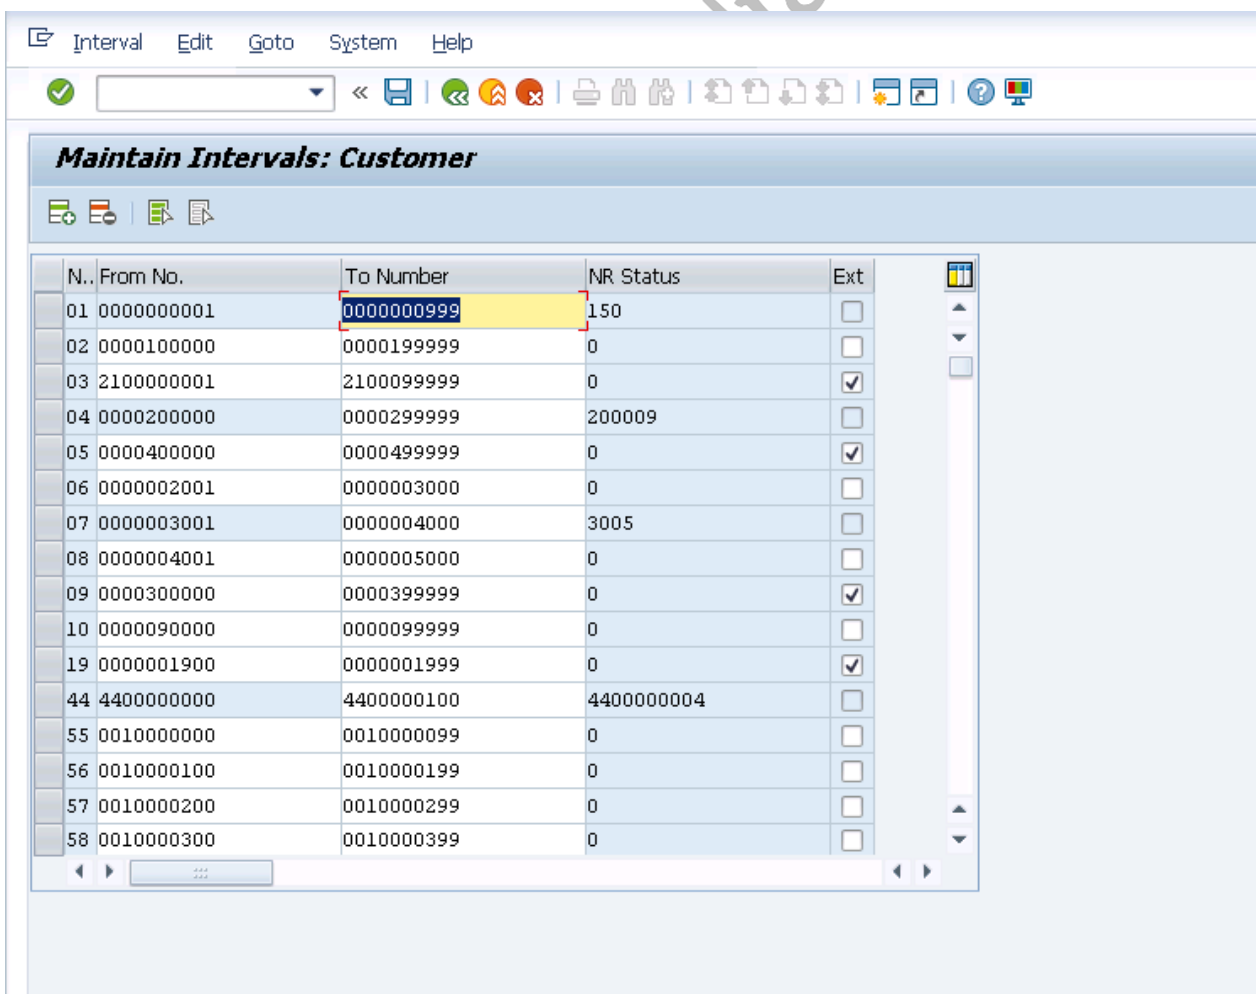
Interval Edit Goto System Help

Maintain Intervals: Customer

| N.. | From No. | To Number | NR Status | Ext |
|---|---|---|---|---|
| 01 | 0000000001 | 0000000999 | 150 | ☐ |
| 02 | 0000100000 | 0000199999 | 0 | ☐ |
| 03 | 2100000001 | 2100099999 | 0 | ☑ |
| 04 | 0000200000 | 0000299999 | 200009 | ☐ |
| 05 | 0000400000 | 0000499999 | 0 | ☑ |
| 06 | 0000002001 | 0000003000 | 0 | ☐ |
| 07 | 0000003001 | 0000004000 | 3005 | ☐ |
| 08 | 0000004001 | 0000005000 | 0 | ☐ |
| 09 | 0000300000 | 0000399999 | 0 | ☑ |
| 10 | 0000090000 | 0000099999 | 0 | ☐ |
| 19 | 0000001900 | 0000001999 | 0 | ☑ |
| 44 | 4400000000 | 4400000100 | 4400000004 | ☐ |
| 55 | 0010000000 | 0010000099 | 0 | ☐ |
| 56 | 0010000100 | 0010000199 | 0 | ☐ |
| 57 | 0010000200 | 0010000299 | 0 | ☐ |
| 58 | 0010000300 | 0010000399 | 0 | ☐ |